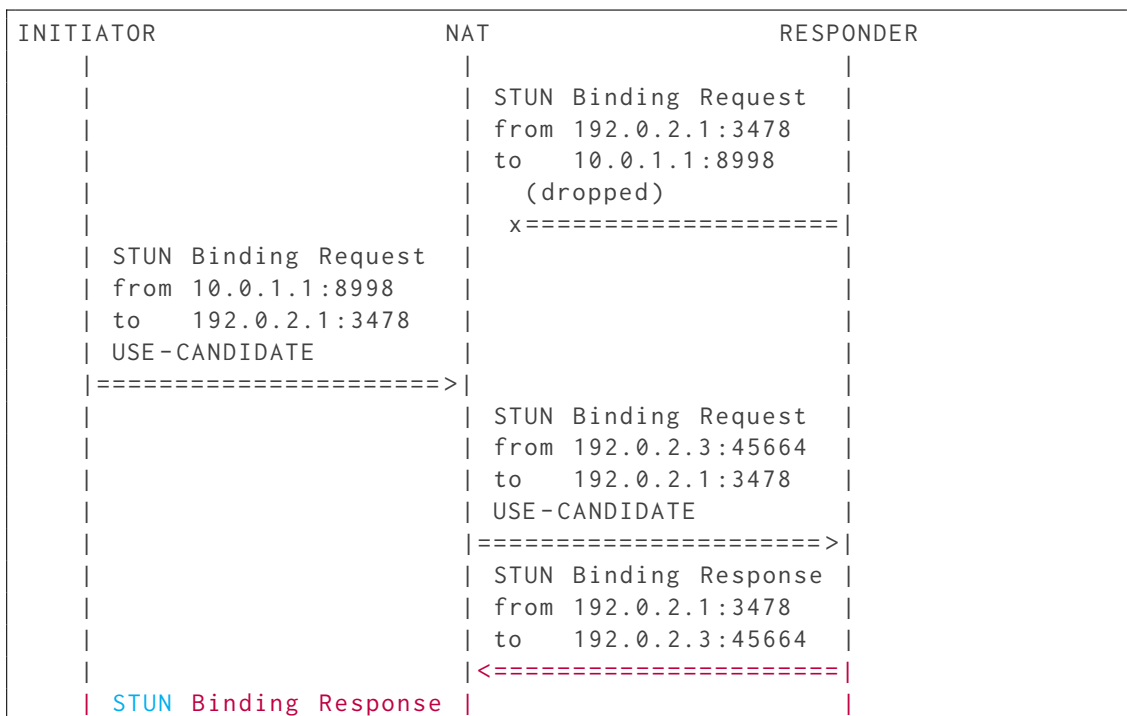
INITIATOR NAT RESPONDER

STUN Binding Request
from 192.0.2.1:3478
to 10.0.1.1:8998
(dropped)
x====================|

| STUN Binding Request |
| from 10.0.1.1:8998 |
| to 192.0.2.1:3478 |
| USE-CANDIDATE |
|=====================>|

| STUN Binding Request |
| from 192.0.2.3:45664 |
| to 192.0.2.1:3478 |
| USE-CANDIDATE |
|=====================>|

| STUN Binding Response |
| from 192.0.2.1:3478 |
| to 192.0.2.3:45664 |
|<=====================|

| STUN Binding Response |